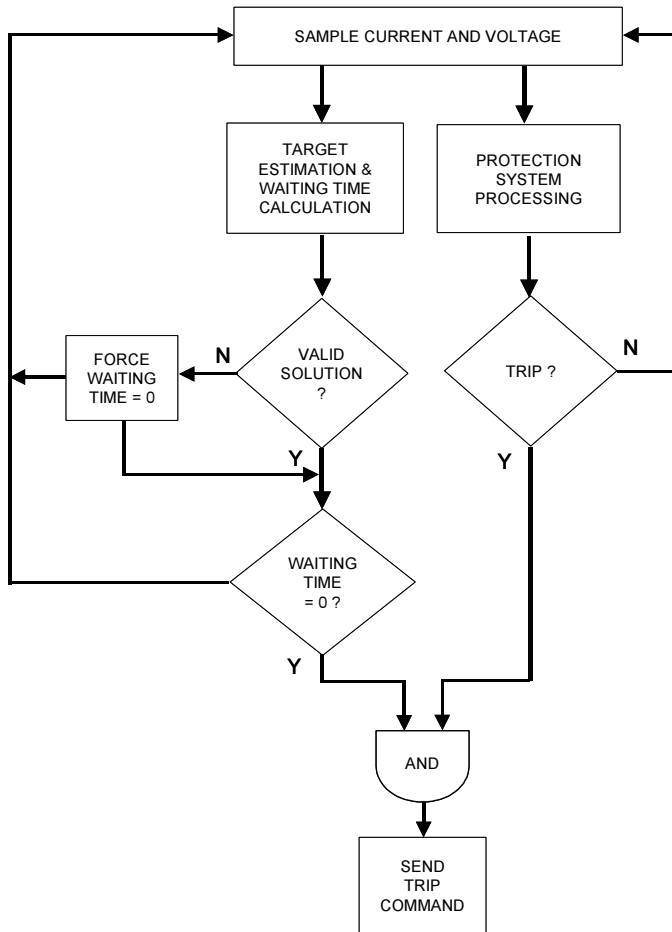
SAMPLE CURRENT AND VOLTAGE

TARGET ESTIMATION & WAITING TIME CALCULATION

PROTECTION SYSTEM PROCESSING

FORCE WAITING TIME = 0

N

VALID SOLUTION ?

TRIP ?

N

Y

Y

WAITING TIME = 0 ?

Y

AND

SEND TRIP COMMAND